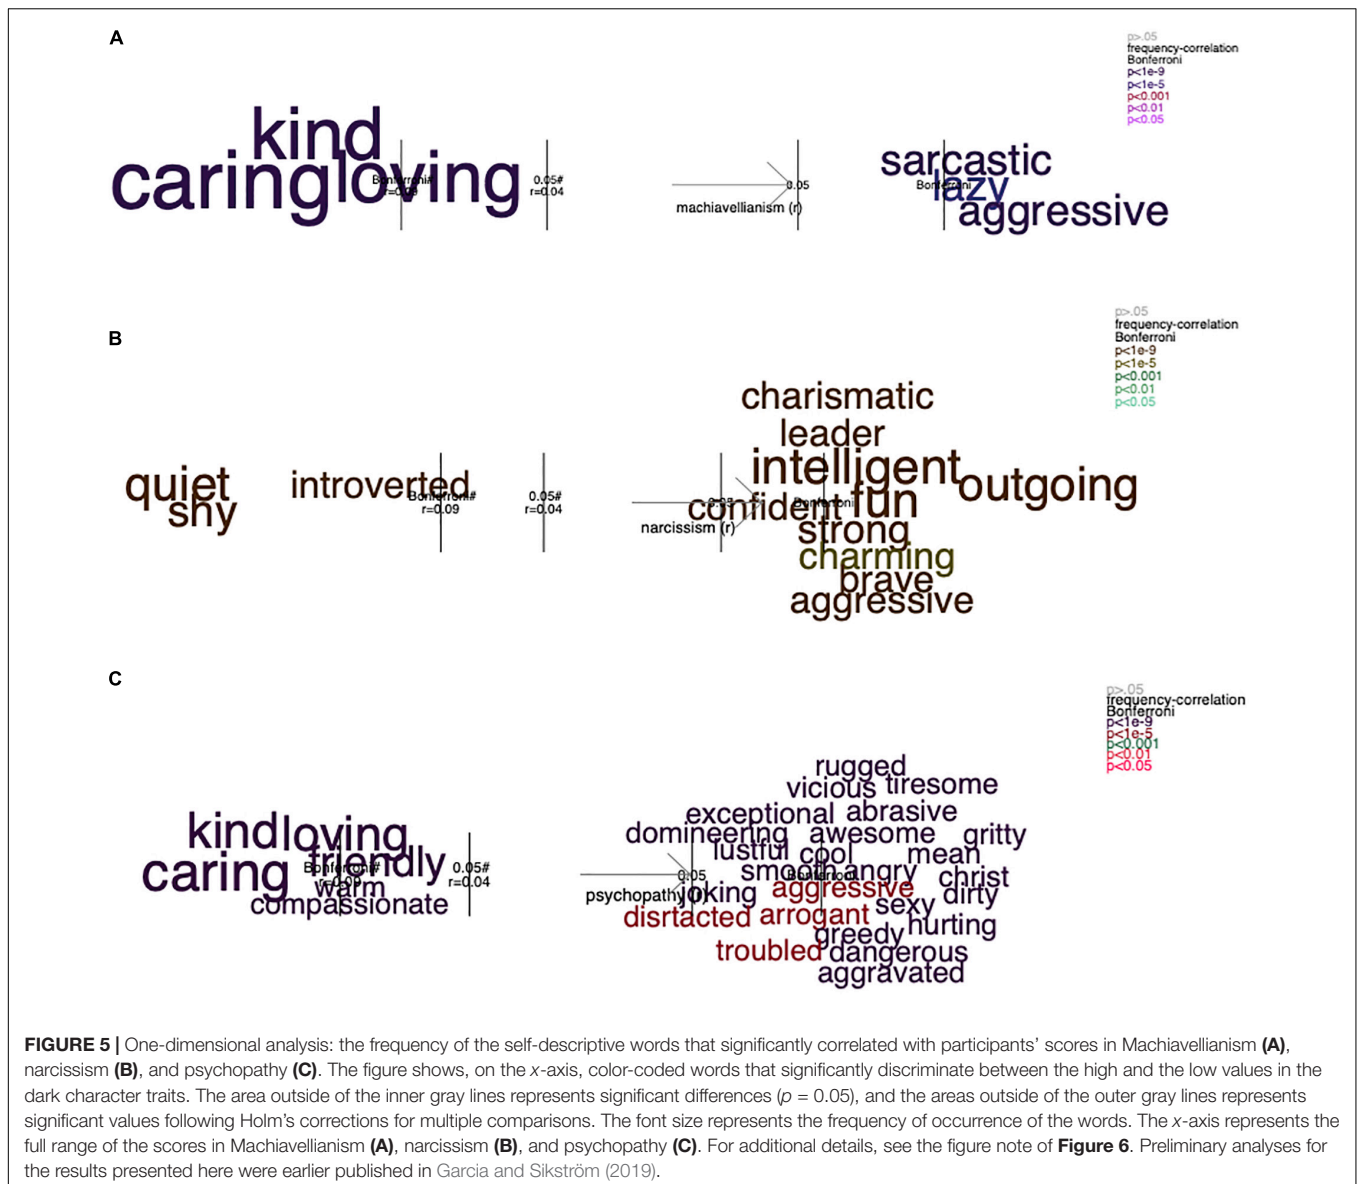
A

p>.05
frequency-correlation
Bonferroni
p<1e-9
p<1e-5
p<0.001
p<0.01
p<0.05

kind
caring loving
Bonferroni#
r=0.09
0.05#
r=0.04
0.05
machiavellianism (r)
Bonferroni
sarcastic
lazy
aggressive

B

p>.05
frequency-correlation
Bonferroni
p<1e-9
p<1e-5
p<0.001
p<0.01
p<0.05

quiet
shy
introverted
Bonferroni#
r=0.09
0.05#
r=0.04
narcissism (r)
0.05
Bonferroni
charismatic
leader
intelligent
outgoing
confident fun
strong
charming
brave
aggressive

C

p>.05
frequency-correlation
Bonferroni
p<1e-9
p<1e-5
p<0.001
p<0.01
p<0.05

kind loving
caring friendly
Bonferroni#
r=0.09
warm
compassionate
0.05#
r=0.04
rugged
vicious tiresome
exceptional abrasive
domineering awesome gritty
lustful cool mean
0.05
smooth angry christ
Bonferroni
psychopathy
joking aggressive dirty
disrtacted arrogant sexy
hurting
greedy
troubled dangerous
aggravated

FIGURE 5 | One-dimensional analysis: the frequency of the self-descriptive words that significantly correlated with participants' scores in Machiavellianism (A), narcissism (B), and psychopathy (C). The figure shows, on the x-axis, color-coded words that significantly discriminate between the high and the low values in the dark character traits. The area outside of the inner gray lines represents significant differences ($p$ = 0.05), and the areas outside of the outer gray lines represents significant values following Holm's corrections for multiple comparisons. The font size represents the frequency of occurrence of the words. The x-axis represents the full range of the scores in Machiavellianism (A), narcissism (B), and psychopathy (C). For additional details, see the figure note of Figure 6. Preliminary analyses for the results presented here were earlier published in Garcia and Sikström (2019).